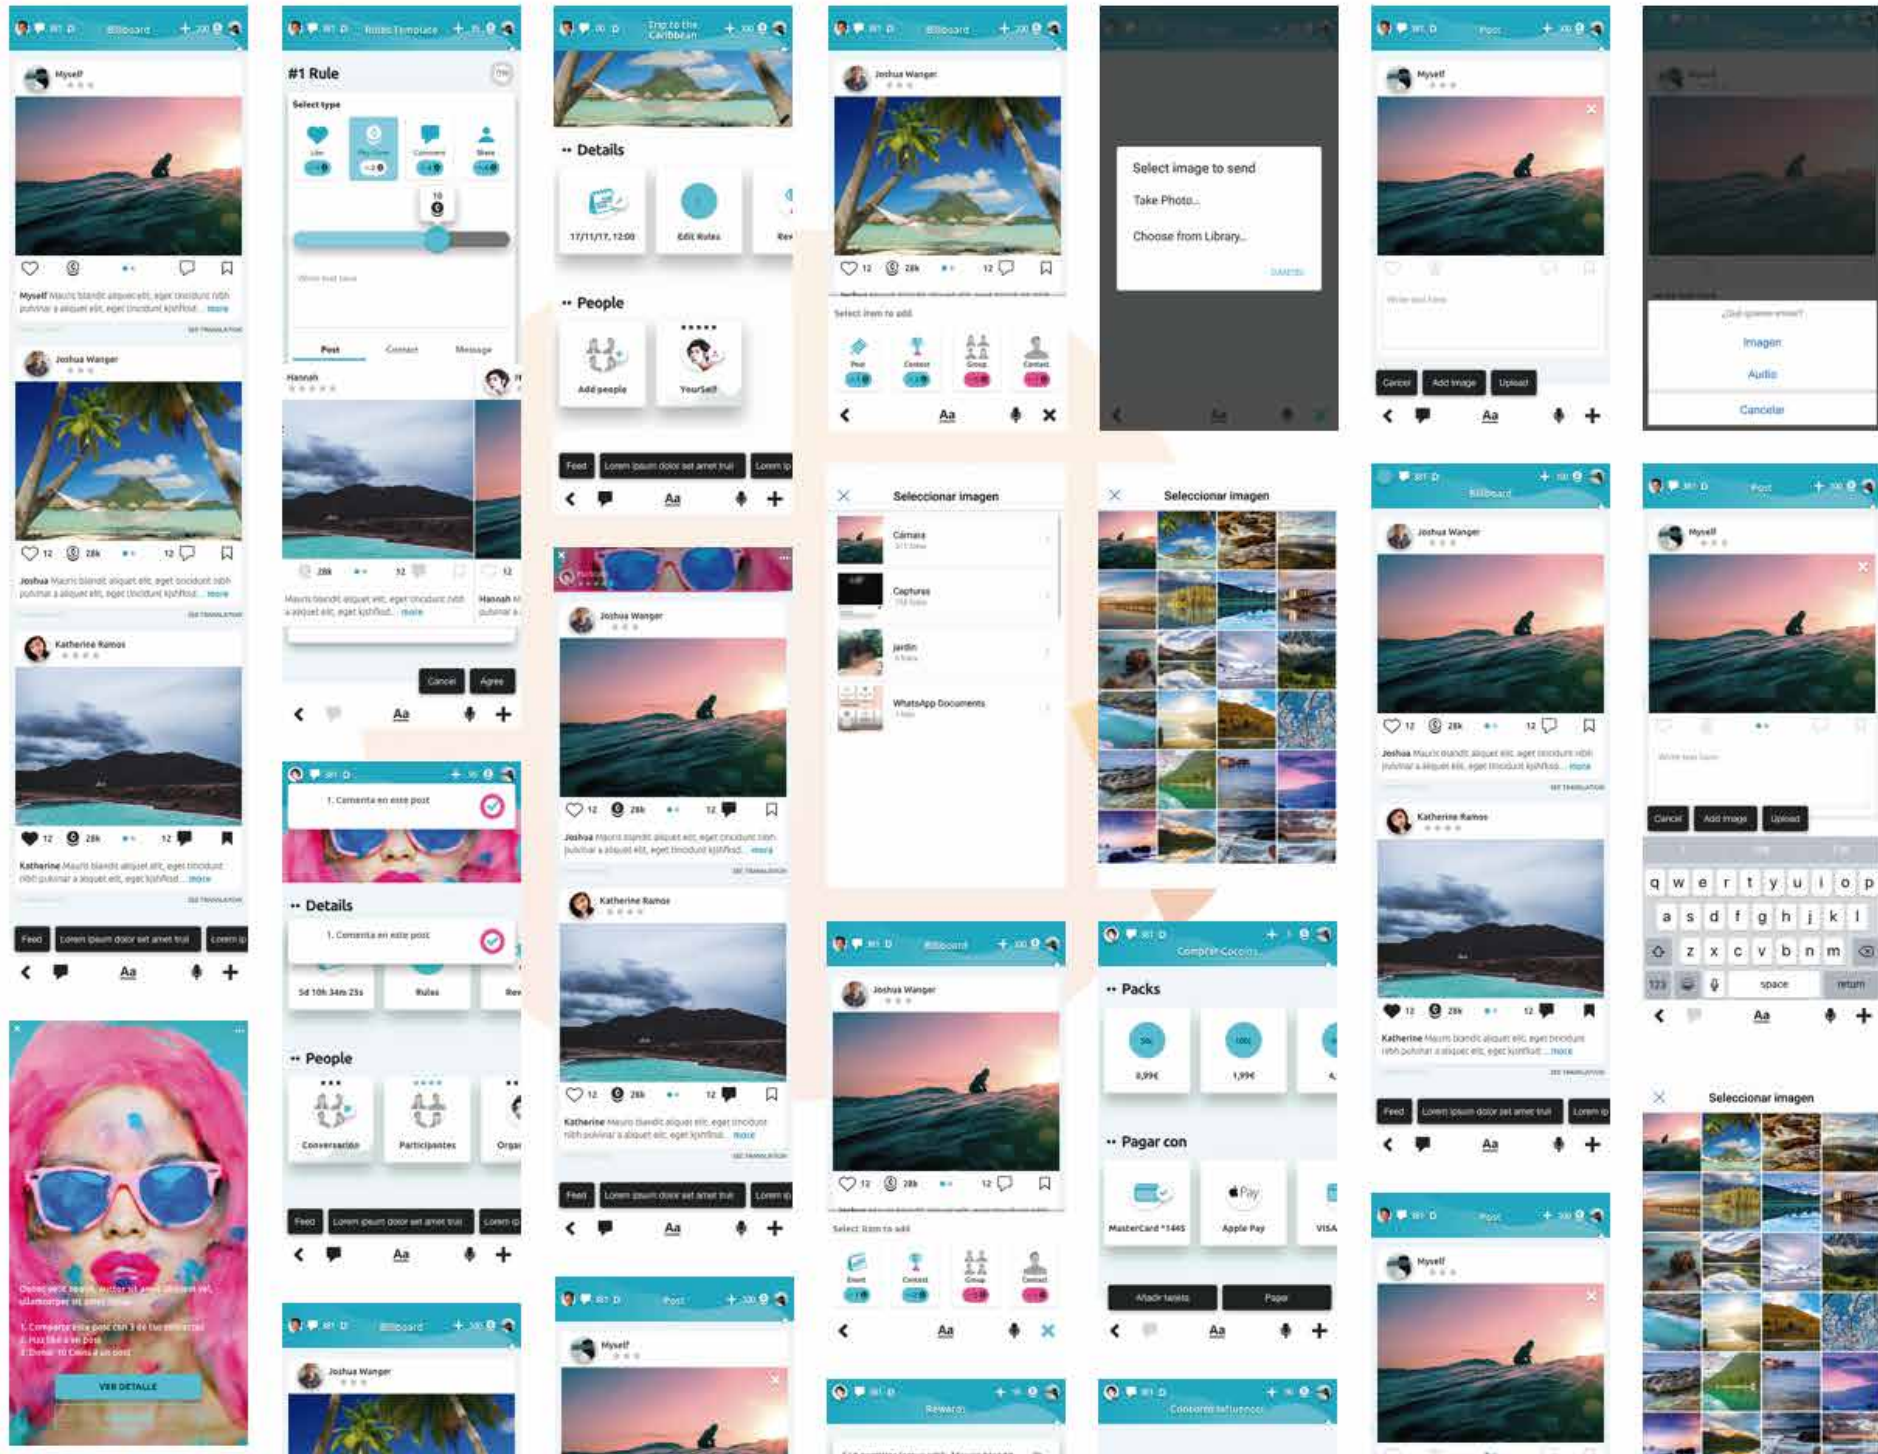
Billboard

Myself

Myself Mauris blandit aliquet elit, eget tincidunt nibh pulvinar a aliquet elit, eget tincidunt kjshfksd... more

Joshua Wanger

12 28k 12

Joshua Mauris blandit aliquet elit, eget tincidunt nibh pulvinar a aliquet elit, eget tincidunt kjshfksd... more

Katherine Ramos

12 28k 12

Katherine Mauris blandit aliquet elit, eget tincidunt nibh pulvinar a aliquet elit, eget kjshfksd... more

Feed Lorem ipsum dolor set amet trul Lorem ip

Aa

VER DETALLE

Rules Template

#1 Rule

Select type

10

Post Contact Message

Hannah

28k 12 12

Mauris blandit aliquet elit, eget tincidunt nibh a aliquet elit, eget kjshfksd... more

Hannah

Cancel Agree

Aa

1. Comenta en este post

Details

1. Comenta en este post

5d 10h 34m 25s Rules

People

Conversación Participantes

Feed Lorem ipsum dolor set amet trul Lorem ip

Aa

Billboard

Joshua Wanger

Trip to the Caribbean

Details

17/11/17, 12:00 Edit Rules

People

Add people YourSelf

Feed Lorem ipsum dolor set amet trul Lorem ip

Aa

Joshua Wanger

12 28k 12

Joshua Mauris blandit aliquet elit, eget tincidunt nibh pulvinar a aliquet elit, eget kjshfksd... more

Katherine Ramos

12 28k 12

Katherine Mauris blandit aliquet elit, eget tincidunt nibh pulvinar a aliquet elit, eget kjshfksd... more

Feed Lorem ipsum dolor set amet trul Lorem ip

Aa

Post

Myself

Billboard

Joshua Wanger

12 28k 12

Select item to add

Post Contest Group Contact

Aa

Seleccionar imagen

Cámara

Capturas

Jardín

WhatsApp Documents

Billboard

Joshua Wanger

12 28k 12

Select item to add

Event Contest Group Contact

Aa

Reward

Select image to send

Take Photo...

Choose from Library...

Seleccionar imagen

Comprar Cocoins

Packs

0,99€ 1,99€

Pagar con

MasterCard *1445 Apple Pay VISA

Añadir tarjeta Pagar

Aa

Concurso Influencer

Post

Myself

Cancel Add image Upload

Aa

Billboard

Joshua Wanger

12 28k 12

Joshua Mauris blandit aliquet elit, eget tincidunt nibh pulvinar a aliquet elit, eget kjshfksd... more

Katherine Ramos

12 28k 12

Katherine Mauris blandit aliquet elit, eget tincidunt nibh pulvinar a aliquet elit, eget kjshfksd... more

Feed Lorem ipsum dolor set amet trul Lorem ip

Aa

Post

Myself

Myself

¿Qué quieres enviar?

Imagen

Audio

Cancelar

Post

Myself

Cancel Add image Upload

q w e r t y u i o p
a s d f g h j k l
z x c v b n m
123 space return

Aa

Seleccionar imagen